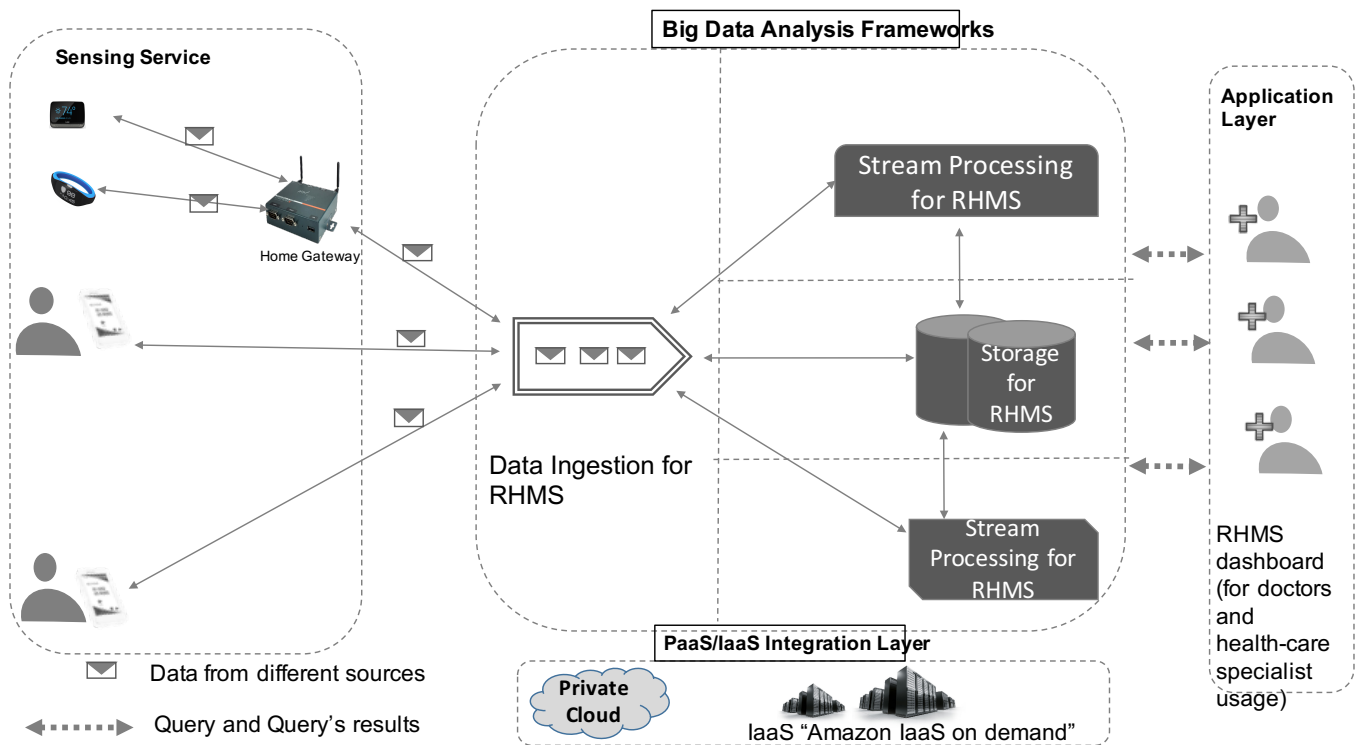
Big Data Analysis Frameworks

Sensing Service

Home Gateway

Application Layer

Stream Processing for RHMS

Storage for RHMS

Data Ingestion for RHMS

Stream Processing for RHMS

RHMS dashboard (for doctors and health-care specialist usage)

PaaS/IaaS Integration Layer

Private Cloud

IaaS "Amazon IaaS on demand"

Data from different sources

Query and Query's results